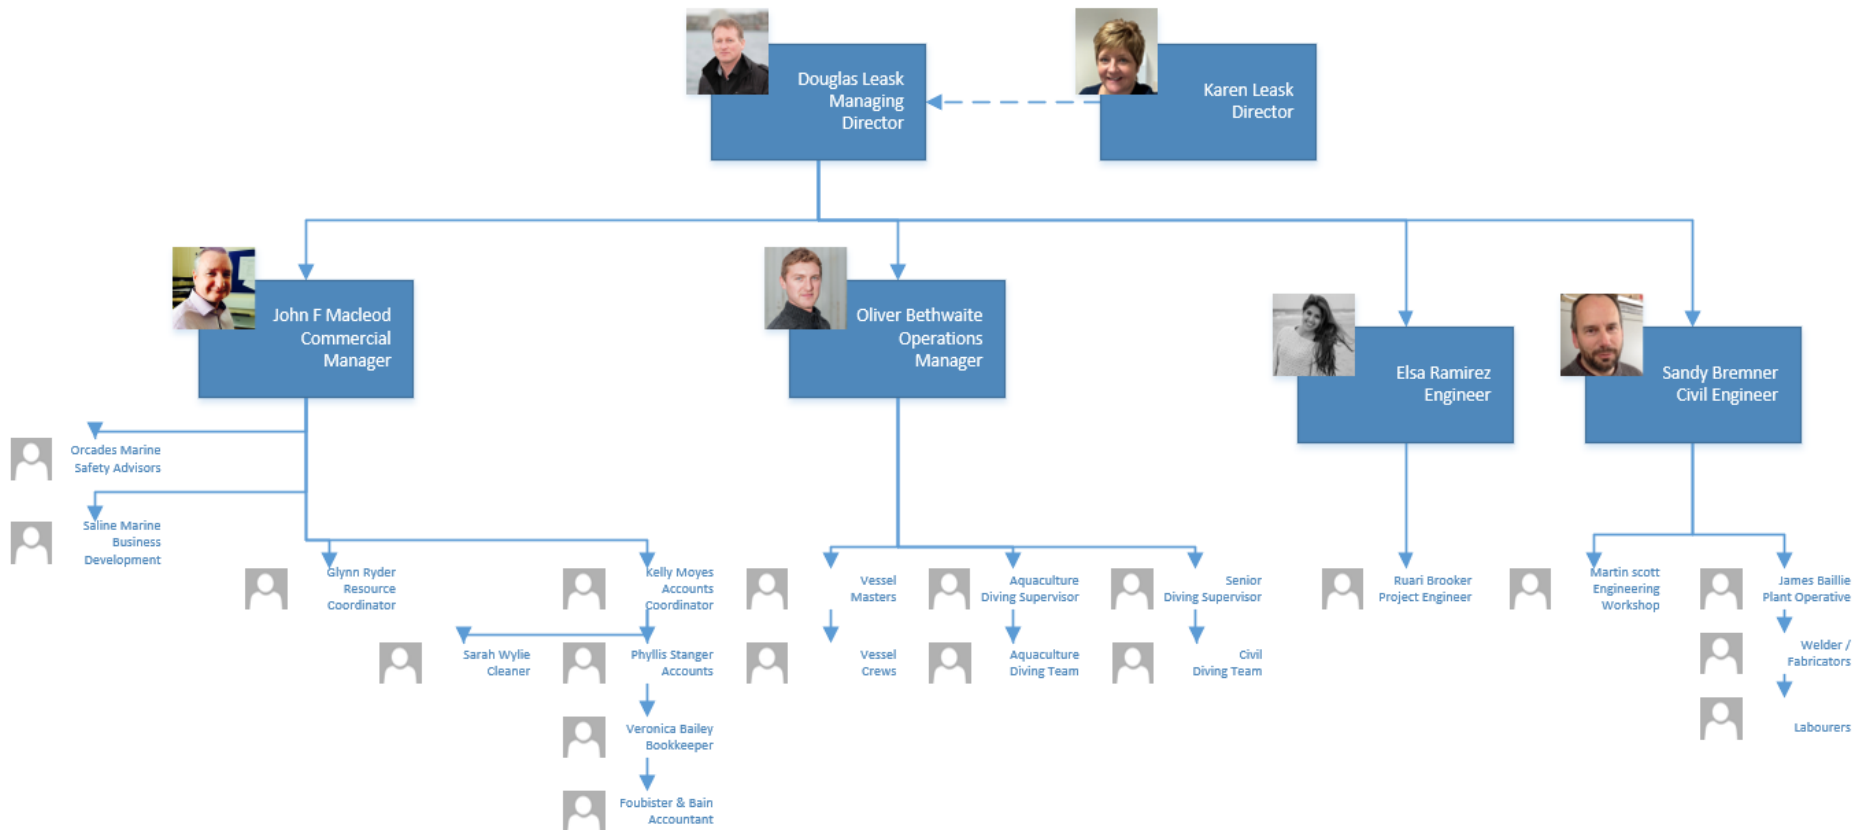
Douglas Leask
Managing
Director

Karen Leask
Director

John F Macleod
Commercial
Manager

Oliver Bethwaite
Operations
Manager

Elsa Ramirez
Engineer

Sandy Bremner
Civil Engineer

Orcades Marine
Safety Advisors

Saline Marine
Business
Development

Glynn Ryder
Resource
Coordinator

Kelly Moyes
Accounts
Coordinator

Sarah Wylie
Cleaner

Phyllis Stanger
Accounts

Veronica Bailey
Bookkeeper

Foubister & Bain
Accountant

Vessel
Masters

Vessel
Crews

Aquaculture
Diving Supervisor

Aquaculture
Diving Team

Senior
Diving Supervisor

Civil
Diving Team

Ruari Brooker
Project Engineer

Martin scott
Engineering
Workshop

James Baillie
Plant Operative

Welder /
Fabricators

Labourers